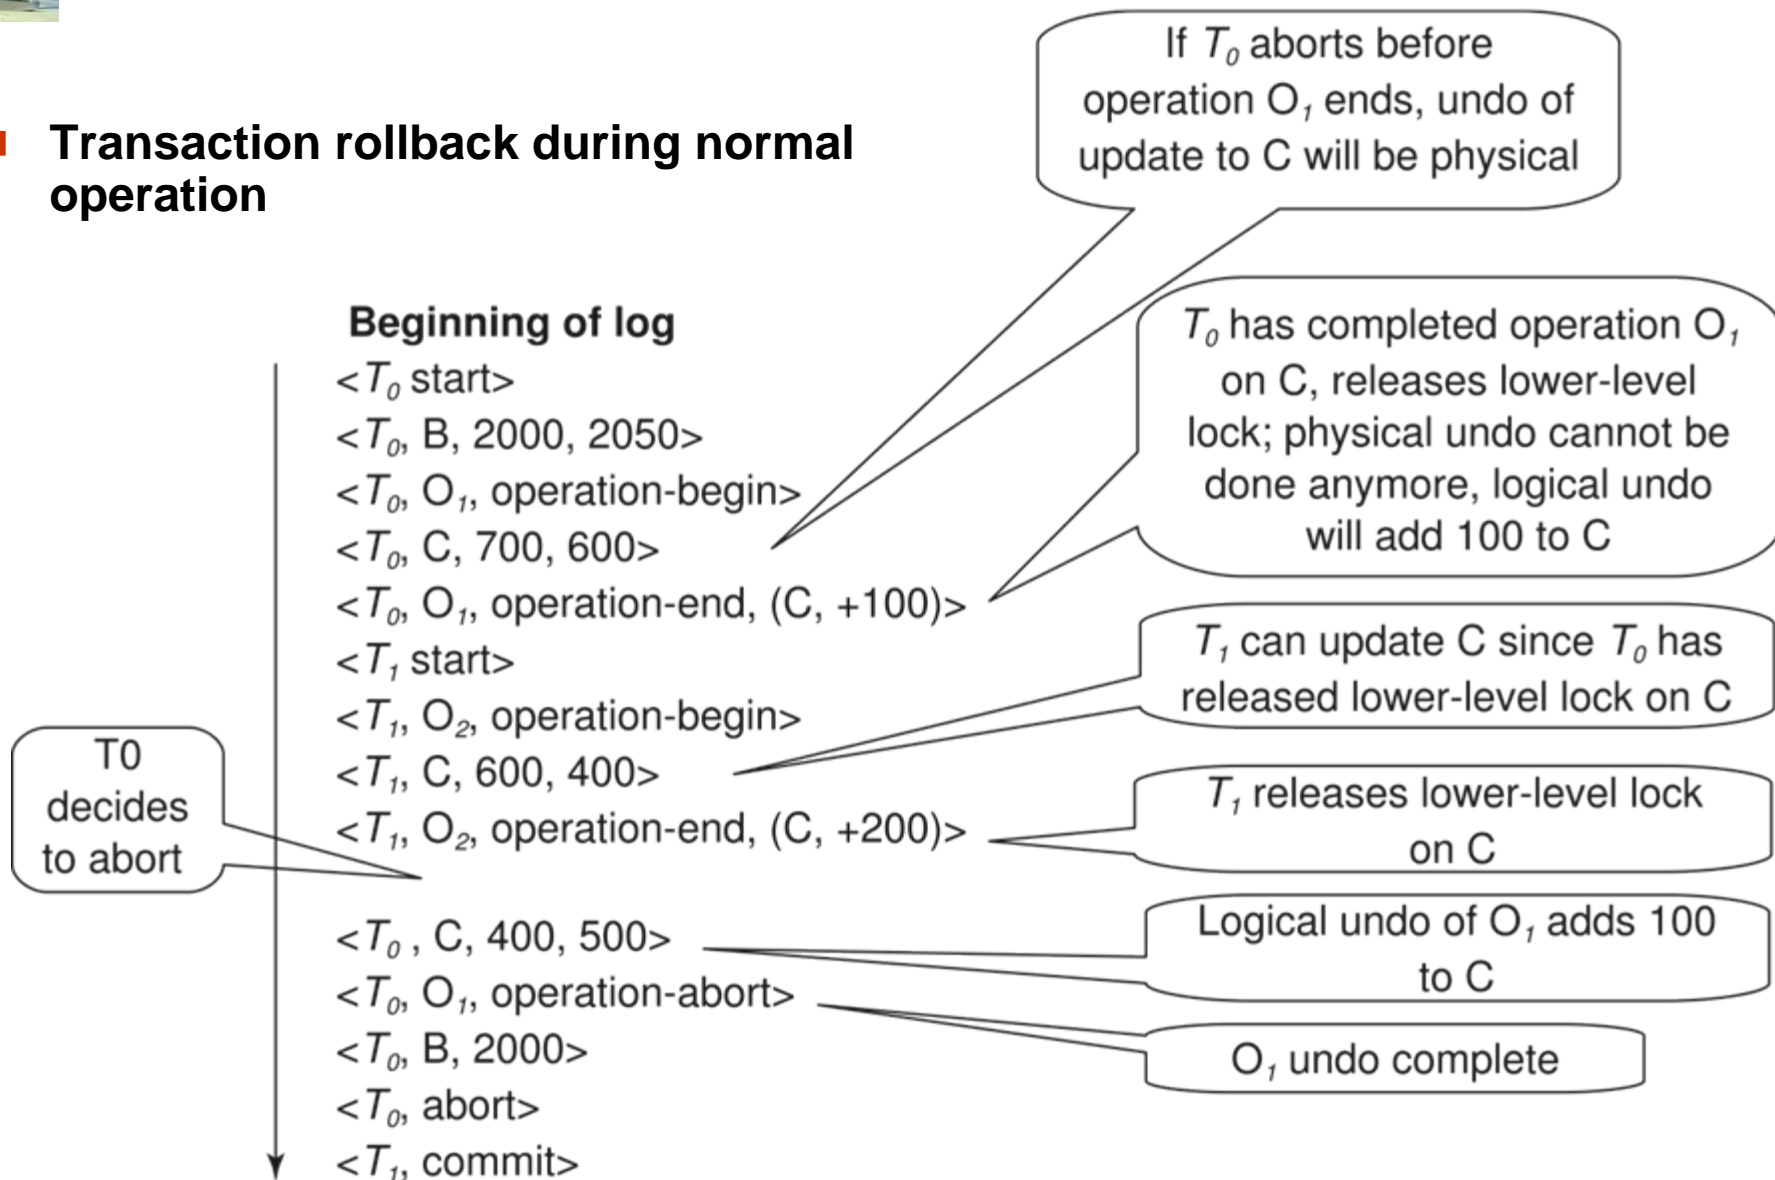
Transaction rollback during normal operation

If $T_0$ aborts before operation $O_1$ ends, undo of update to C will be physical

Beginning of log

<$T_0$ start>

<$T_0$, B, 2000, 2050>

<$T_0$, $O_1$, operation-begin>

<$T_0$, C, 700, 600>

<$T_0$, $O_1$, operation-end, (C, +100)>

<$T_1$ start>

<$T_1$, $O_2$, operation-begin>

<$T_1$, C, 600, 400>

<$T_1$, $O_2$, operation-end, (C, +200)>

<$T_0$ , C, 400, 500>

<$T_0$, $O_1$, operation-abort>

<$T_0$, B, 2000>

<$T_0$, abort>

<$T_1$, commit>

$T_0$ has completed operation $O_1$ on C, releases lower-level lock; physical undo cannot be done anymore, logical undo will add 100 to C

$T_1$ can update C since $T_0$ has released lower-level lock on C

$T_1$ releases lower-level lock on C

T0 decides to abort

Logical undo of $O_1$ adds 100 to C

$O_1$ undo complete